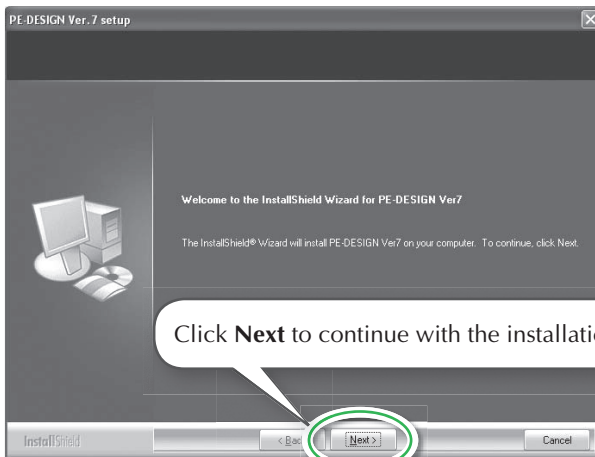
PE-DESIGN Ver. 7 setup

Welcome to the InstallShield Wizard for PE-DESIGN Ver7

The InstallShield® Wizard will install PE-DESIGN Ver7 on your computer. To continue, click Next.

Click **Next** to continue with the installatio

InstallShield

< Bac

Next >

Cancel